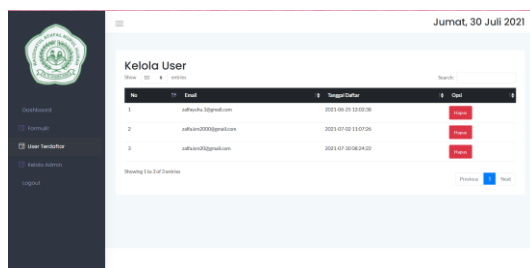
Jumat, 30 Juli 2021

Dashboard

Formulir

User Terdaftar

Kelola Admin

Logout

Kelola User

Show 10 entries

Search:

| No | Email | Tanggal Daftar | Opsi |
|---|---|---|---|
| 1 | zaflayuha.1@gmail.com | 2021-06-25 12:02:38 | Hapus |
| 2 | zaflsaini2000@gmail.com | 2021-07-02 12:07:26 | Hapus |
| 3 | zaflsaini20@gmail.com | 2021-07-30 08:24:22 | Hapus |

Showing 1 to 3 of 3 entries

Previous 1 Next